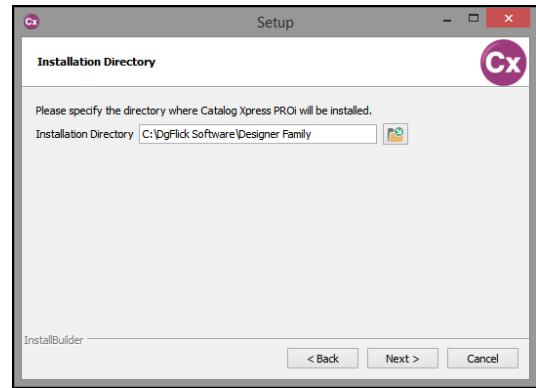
Cx

Setup

Installation Directory

Cx

Please specify the directory where Catalog Xpress PROi will be installed.

Installation Directory C:\DgFlick Software\Designer Family

InstallBuilder

< Back

Next >

Cancel